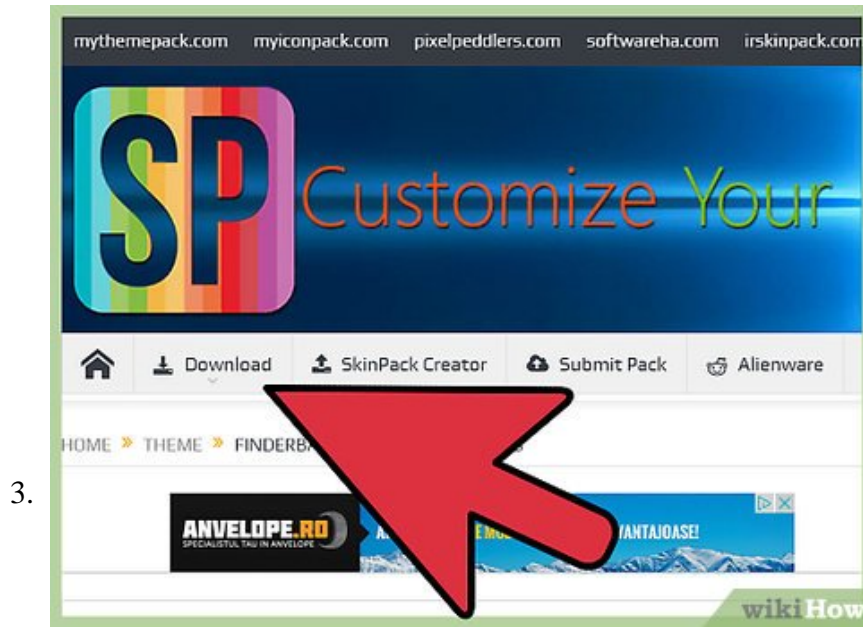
3.

mythemepack.com myiconpack.com pixelpeddlers.com softwareha.com irskinpack.com

SP Customize Your

Download SkinPack Creator Submit Pack Alienware

HOME » THEME » FINDERB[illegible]

ANVELOPE.RO
SPECIALISTUL TAU IN ANVELOPE
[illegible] VANTAJOASE!

wikiHow